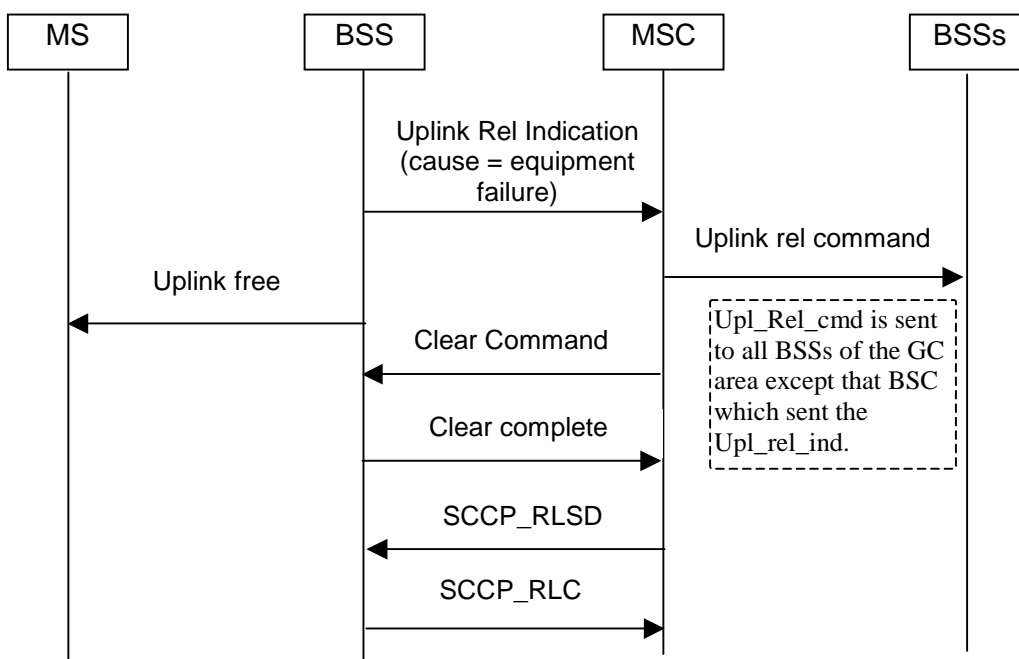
MS

BSS

MSC

BSSs

Uplink Rel Indication (cause = equipment failure)

Uplink rel command

Uplink free

Upl_Rel_cmd is sent to all BSSs of the GC area except that BSC which sent the Upl_rel_ind.

Clear Command

Clear complete

SCCP_RLSD

SCCP_RLC